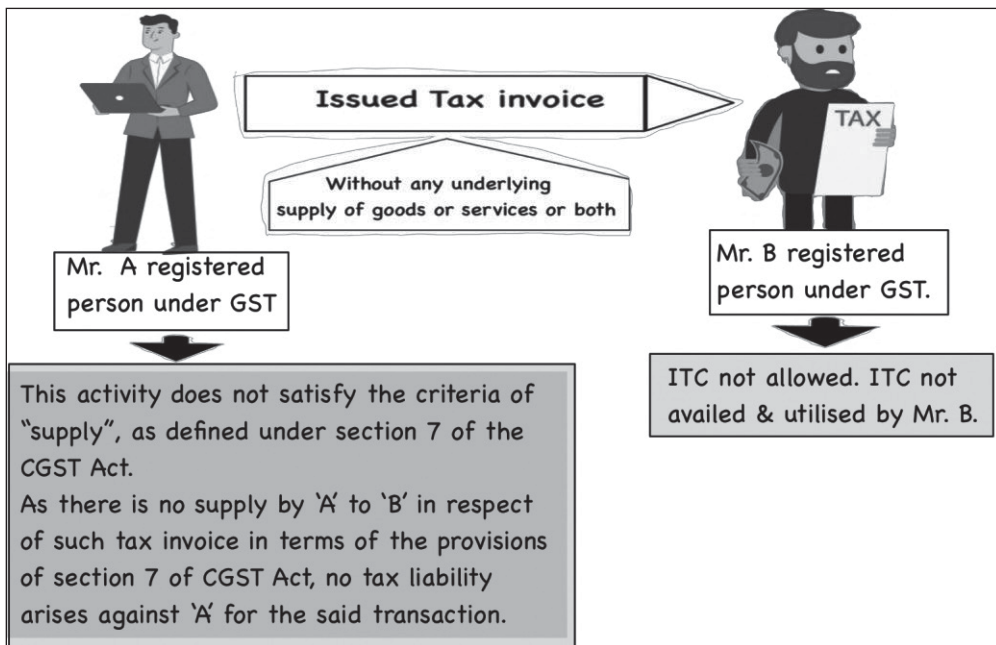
Issued Tax invoice

Without any underlying supply of goods or services or both

TAX

Mr. A registered person under GST

Mr. B registered person under GST.

This activity does not satisfy the criteria of "supply", as defined under section 7 of the CGST Act.
As there is no supply by 'A' to 'B' in respect of such tax invoice in terms of the provisions of section 7 of CGST Act, no tax liability arises against 'A' for the said transaction.

ITC not allowed. ITC not availed & utilised by Mr. B.